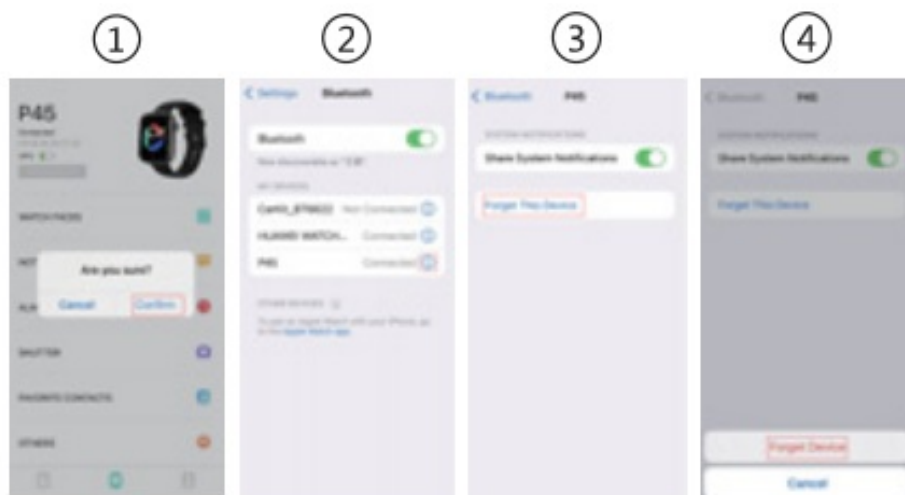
①

P45

Connected

WATCH FACES

Are you sure?

Cancel

Confirm

SHUTTER

FAVORITE CONTACTS

OTHERS

②

< Settings Bluetooth

Bluetooth

MY DEVICES

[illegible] Not Connected

HUAWEI WATCH... Connected

P45 Connected

OTHER DEVICES

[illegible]

③

< Bluetooth P45

SYSTEM NOTIFICATIONS

Share System Notifications

Forget This Device

④

< Bluetooth P45

SYSTEM NOTIFICATIONS

Share System Notifications

Forget This Device

Forget Device

Cancel